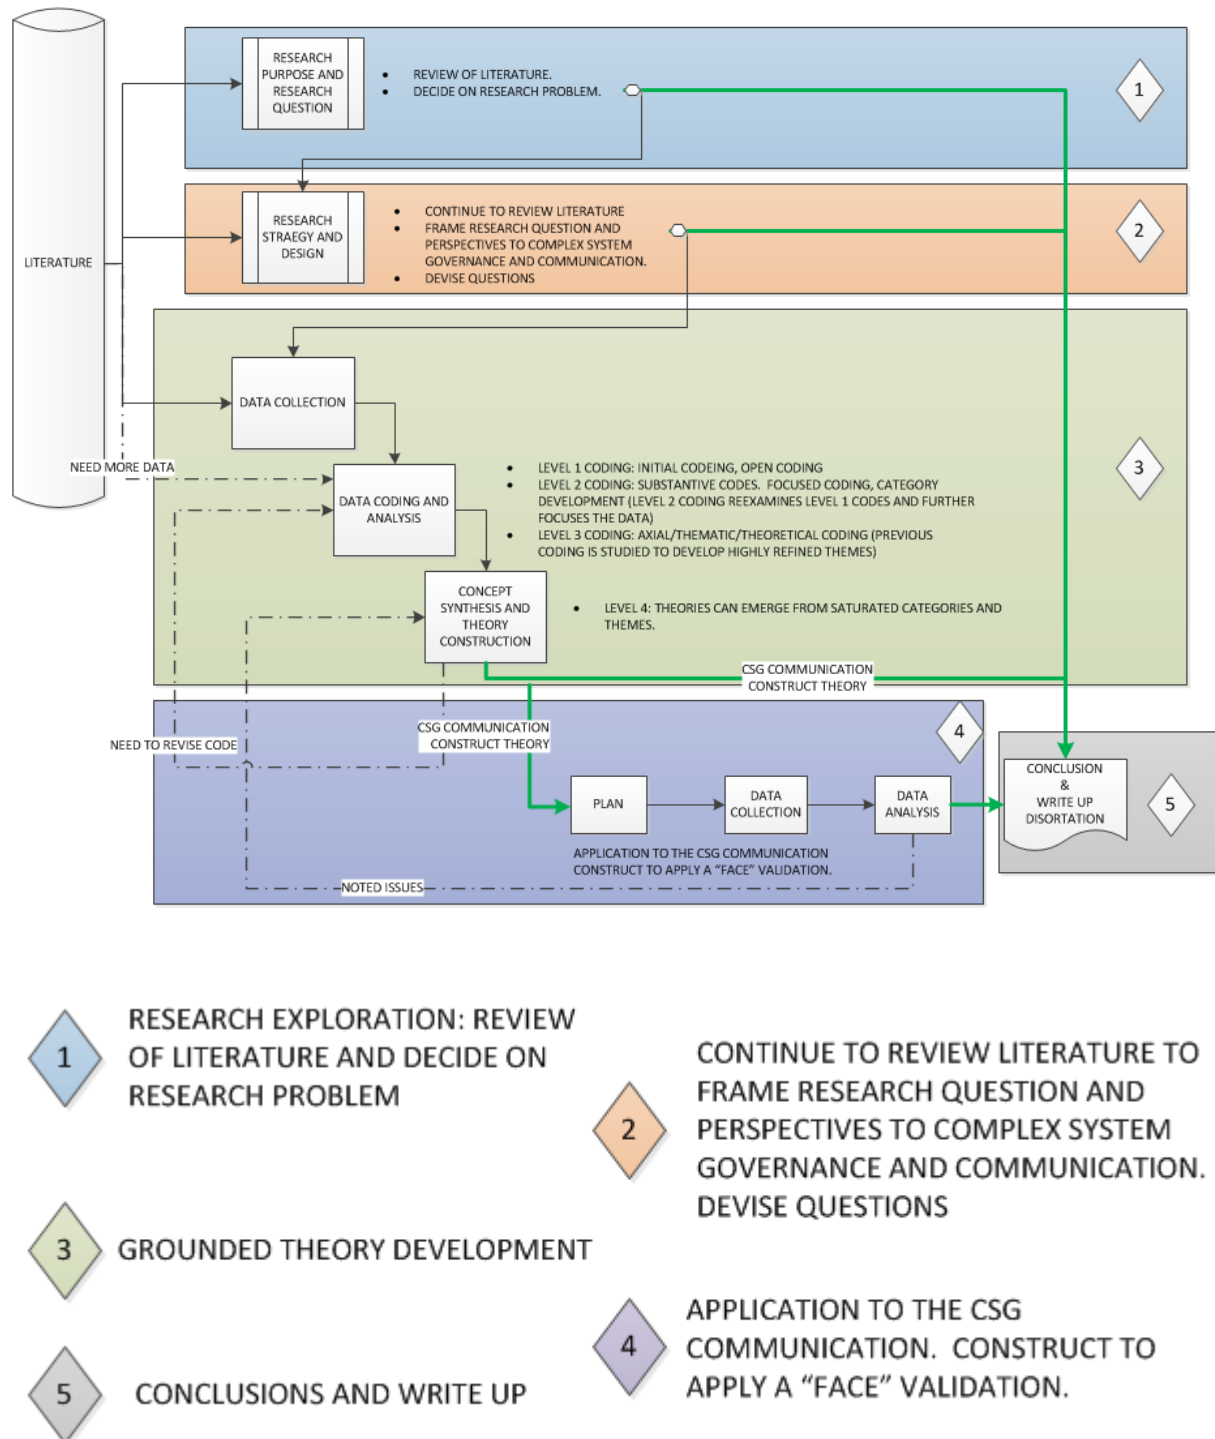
LITERATURE

RESEARCH PURPOSE AND RESEARCH QUESTION

- REVIEW OF LITERATURE.
- DECIDE ON RESEARCH PROBLEM.

1

RESEARCH STRAEGY AND DESIGN

- CONTINUE TO REVIEW LITERATURE
- FRAME RESEARCH QUESTION AND PERSPECTIVES TO COMPLEX SYSTEM GOVERNANCE AND COMMUNICATION.
- DEVISE QUESTIONS

2

DATA COLLECTION

NEED MORE DATA

DATA CODING AND ANALYSIS

- LEVEL 1 CODING: INITIAL CODEING, OPEN CODING
- LEVEL 2 CODING: SUBSTANTIVE CODES. FOCUSED CODING, CATEGORY DEVELOPMENT (LEVEL 2 CODING REEXAMINES LEVEL 1 CODES AND FURTHER FOCUSES THE DATA)
- LEVEL 3 CODING: AXIAL/THEMATIC/THEORETICAL CODING (PREVIOUS CODING IS STUDIED TO DEVELOP HIGHLY REFINED THEMES)

3

CONCEPT SYNTHESIS AND THEORY CONSTRUCTION

- LEVEL 4: THEORIES CAN EMERGE FROM SATURATED CATEGORIES AND THEMES.

CSG COMMUNICATION CONSTRUCT THEORY

CSG COMMUNICATION CONSTRUCT THEORY

NEED TO REVISE CODE

4

PLAN

DATA COLLECTION

DATA ANALYSIS

APPLICATION TO THE CSG COMMUNICATION CONSTRUCT TO APPLY A "FACE" VALIDATION.

NOTED ISSUES

CONCLUSION & WRITE UP DISORTATION

5

1 RESEARCH EXPLORATION: REVIEW OF LITERATURE AND DECIDE ON RESEARCH PROBLEM

2 CONTINUE TO REVIEW LITERATURE TO FRAME RESEARCH QUESTION AND PERSPECTIVES TO COMPLEX SYSTEM GOVERNANCE AND COMMUNICATION. DEVISE QUESTIONS

3 GROUNDED THEORY DEVELOPMENT

4 APPLICATION TO THE CSG COMMUNICATION. CONSTRUCT TO APPLY A "FACE" VALIDATION.

5 CONCLUSIONS AND WRITE UP